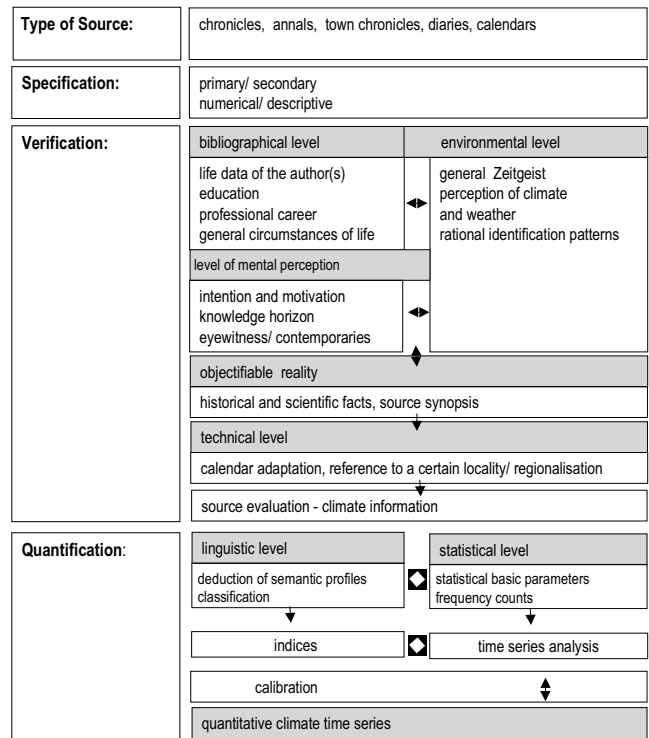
Type of Source:
chronicles, annals, town chronicles, diaries, calendars

Specification:
primary/ secondary
numerical/ descriptive

Verification:
bibliographical level
environmental level

life data of the author(s)
education
professional career
general circumstances of life

general Zeitgeist
perception of climate and weather
rational identification patterns

level of mental perception

intention and motivation
knowledge horizon
eyewitness/ contemporaries

objectifiable reality

historical and scientific facts, source synopsis

technical level

calendar adaptation, reference to a certain locality/ regionalisation

source evaluation - climate information

Quantification:
linguistic level
statistical level

deduction of semantic profiles
classification

statistical basic parameters
frequency counts

indices
time series analysis

calibration

quantitative climate time series